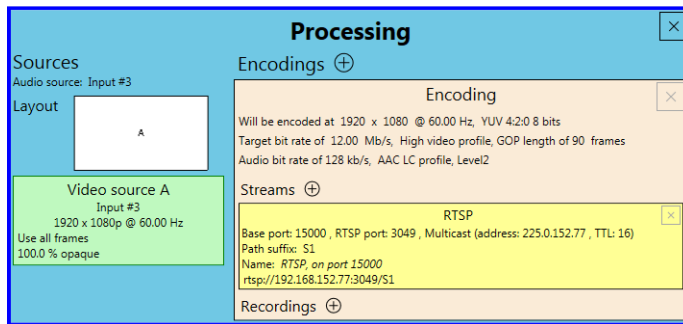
Processing

×

Sources

Audio source: Input #3

Layout

A

Video source A
Input #3
1920 x 1080p @ 60.00 Hz
Use all frames
100.0 % opaque

Encodings ⊕

Encoding

×

Will be encoded at 1920 x 1080 @ 60.00 Hz, YUV 4:2:0 8 bits
Target bit rate of 12.00 Mb/s, High video profile, GOP length of 90 frames
Audio bit rate of 128 kb/s, AAC LC profile, Level2

Streams ⊕

RTSP

×

Base port: 15000 , RTSP port: 3049 , Multicast (address: 225.0.152.77 , TTL: 16)
Path suffix: S1
Name: RTSP, on port 15000
rtsp://192.168.152.77:3049/S1

Recordings ⊕